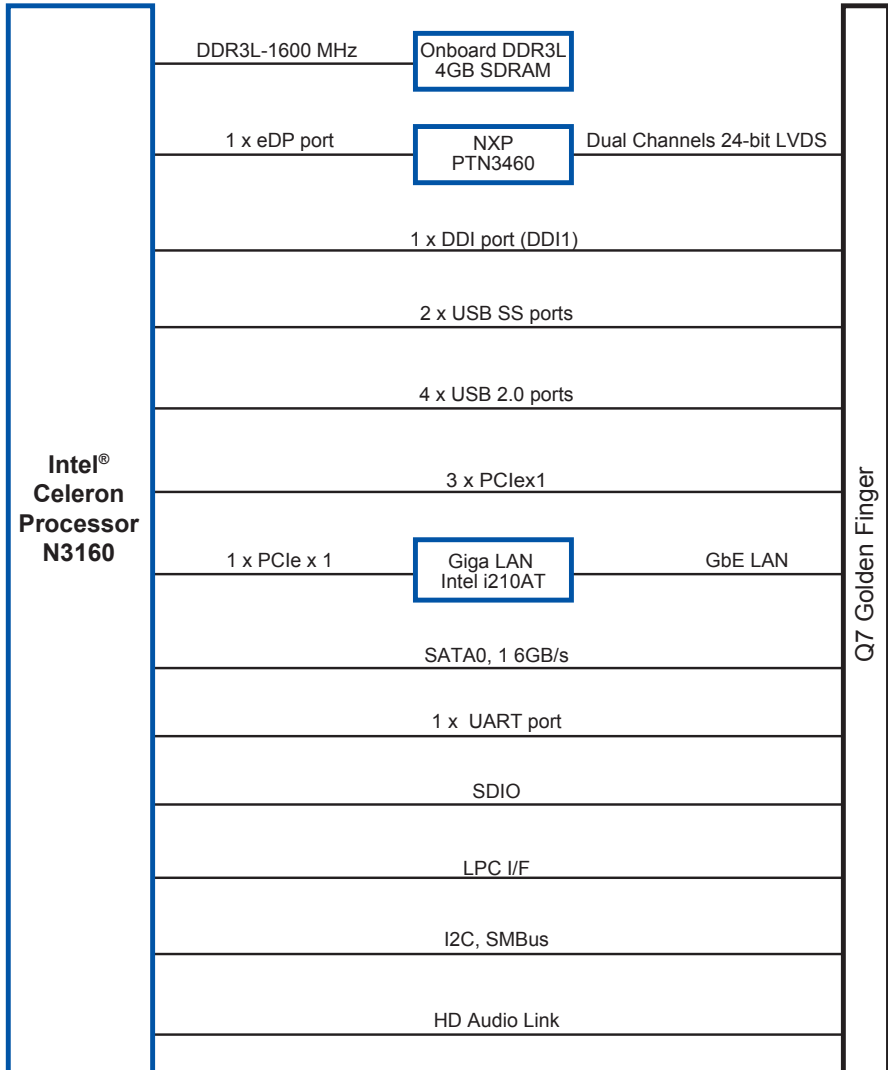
Intel®
Celeron
Processor
N3160

DDR3L-1600 MHz

Onboard DDR3L
4GB SDRAM

1 x eDP port

NXP
PTN3460

Dual Channels 24-bit LVDS

1 x DDI port (DDI1)

2 x USB SS ports

4 x USB 2.0 ports

3 x PCIex1

1 x PCIe x 1

Giga LAN
Intel i210AT

GbE LAN

SATA0, 1 6GB/s

1 x UART port

SDIO

LPC I/F

I2C, SMBus

HD Audio Link

Q7 Golden Finger